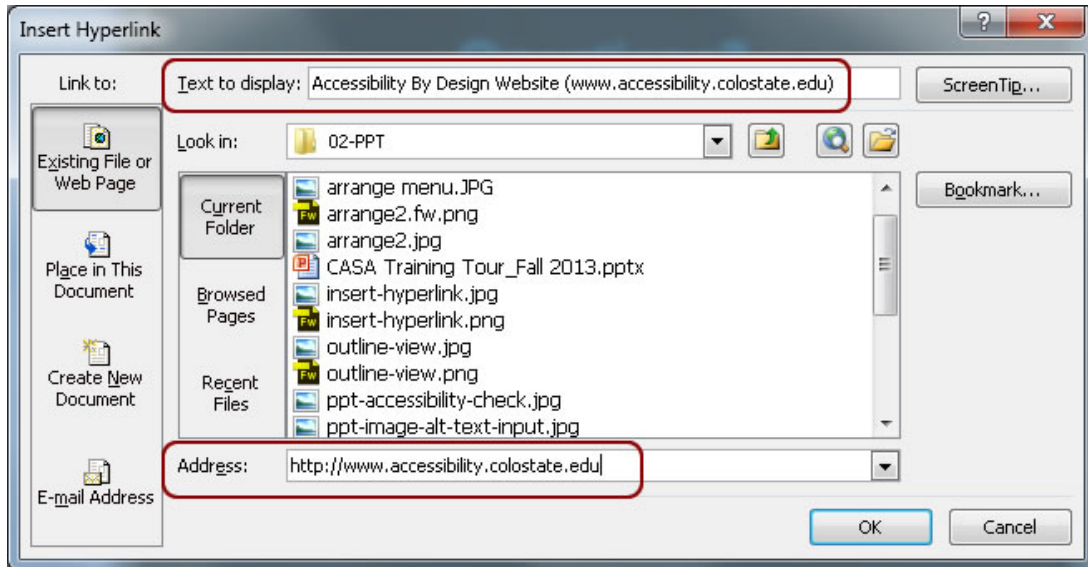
Insert Hyperlink

?

X

Link to:

Text to display: Accessibility By Design Website (www.accessibility.colostate.edu)

ScreenTip...

Existing File or Web Page

Look in: 02-PPT

Current Folder

arrange menu.JPG
arrange2.fw.png
arrange2.jpg
CASA Training Tour_Fall 2013.pptx
insert-hyperlink.jpg
insert-hyperlink.png
outline-view.jpg
outline-view.png
ppt-accessibility-check.jpg
ppt-image-alt-text-input.jpg

Bookmark...

Place in This Document

Browsed Pages

Create New Document

Recent Files

E-mail Address

Address: http://www.accessibility.colostate.edu

OK

Cancel